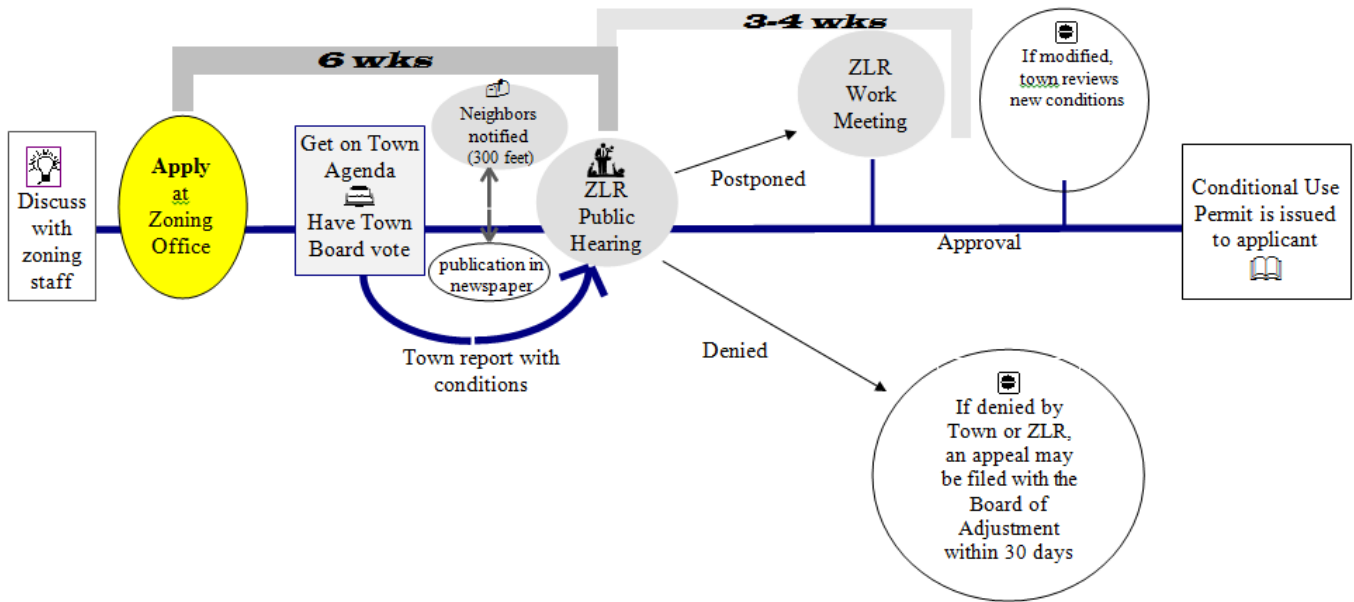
Discuss with zoning staff

Apply at Zoning Office

6 wks

Get on Town Agenda
Have Town Board vote

Neighbors notified (300 feet)

publication in newspaper

Town report with conditions

ZLR Public Hearing

3-4 wks

Postponed

ZLR Work Meeting

If modified, town reviews new conditions

Approval

Conditional Use Permit is issued to applicant

Denied

If denied by Town or ZLR, an appeal may be filed with the Board of Adjustment within 30 days